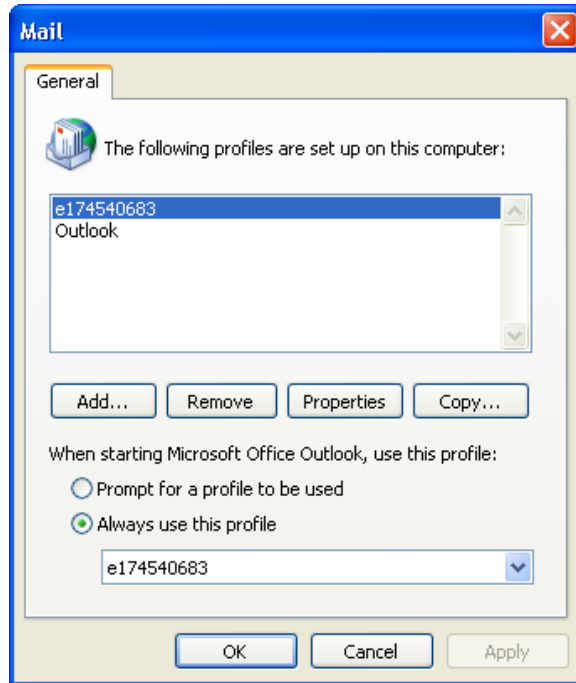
Mail

General

The following profiles are set up on this computer:

e174540683
Outlook

Add...
Remove
Properties
Copy...

When starting Microsoft Office Outlook, use this profile:

Prompt for a profile to be used

Always use this profile

e174540683

OK
Cancel
Apply